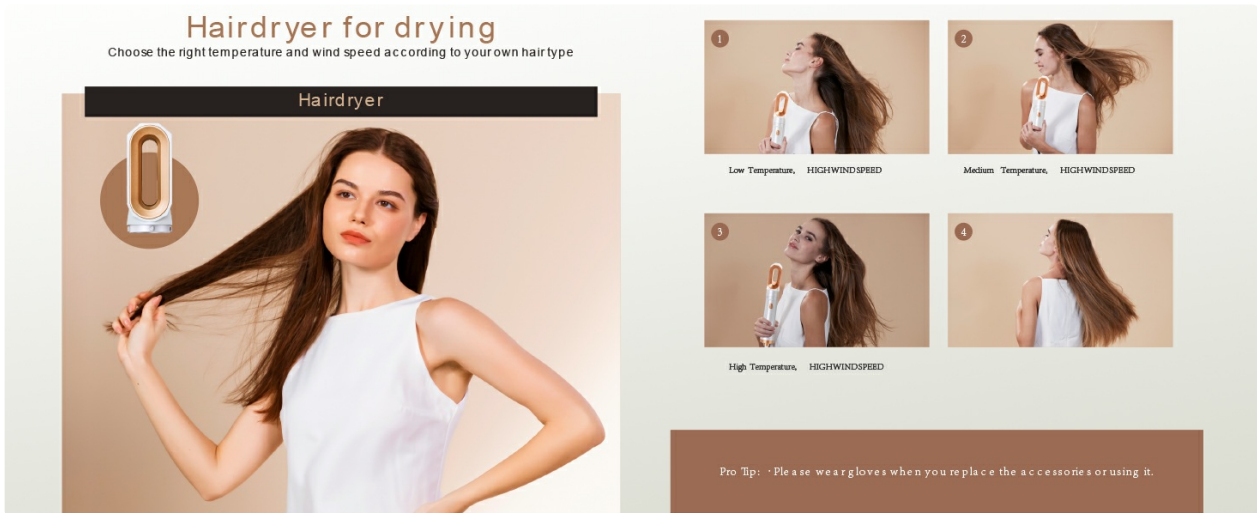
Hairdryer for drying
Choose the right temperature and wind speed according to your own hair type

Hairdryer

1

Low Temperature, HIGHWINDSPEED

2

Medium Temperature, HIGHWINDSPEED

3

High Temperature, HIGHWINDSPEED

4

Pro Tip: · Please wear gloves when you replace the accessories or using it.